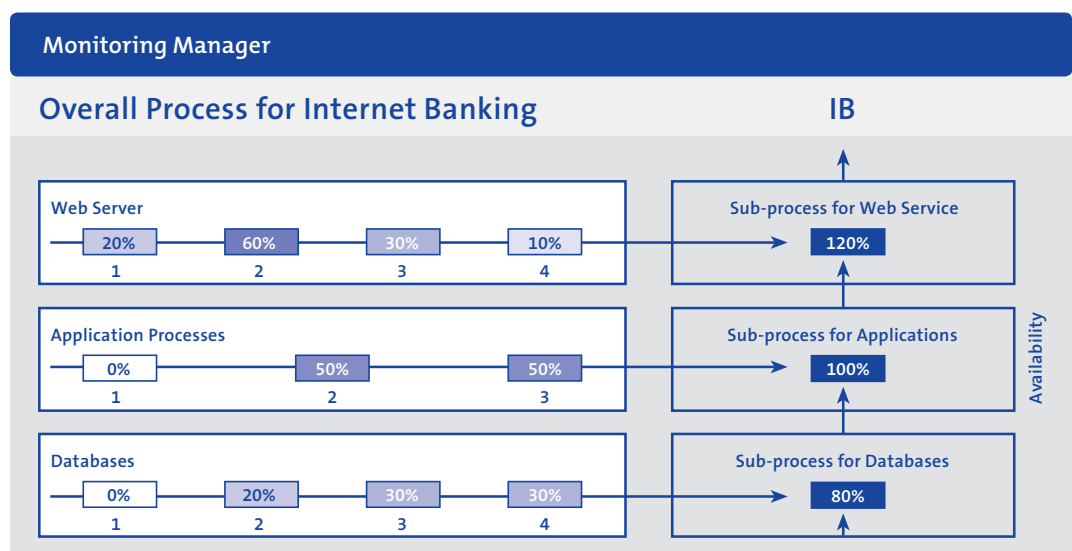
Monitoring Manager

Overall Process for Internet Banking

IB

Web Server

| 20% | 60% | 30% | 10% |
|---|---|---|---|
| 1 | 2 | 3 | 4 |

Sub-process for Web Service

120%

Application Processes

| 0% | 50% | 50% |
|---|---|---|
| 1 | 2 | 3 |

Sub-process for Applications

100%

Availability

Databases

| 0% | 20% | 30% | 30% |
|---|---|---|---|
| 1 | 2 | 3 | 4 |

Sub-process for Databases

80%